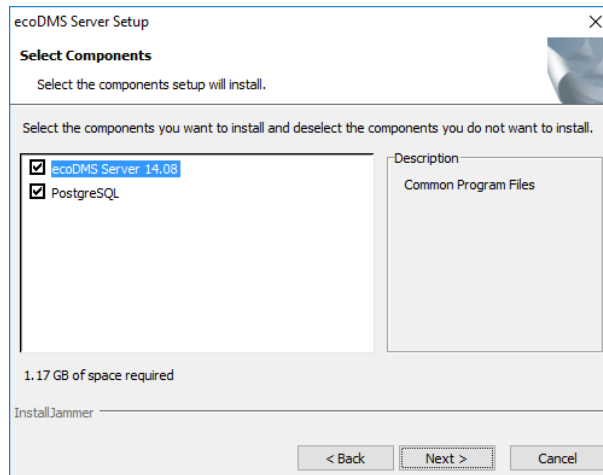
ecoDMS Server Setup

Select Components

Select the components setup will install.

Select the components you want to install and deselect the components you do not want to install.

ecoDMS Server 14.08
PostgreSQL

Description

Common Program Files

1.17 GB of space required

InstallJammer

< Back
Next >
Cancel